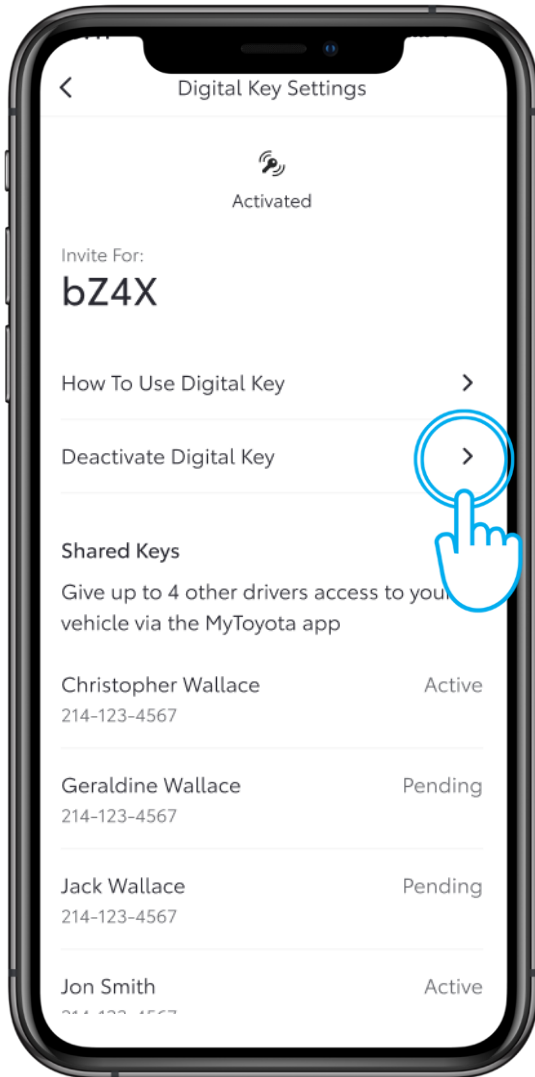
Digital Key Settings

Activated

Invite For:

bZ4X

How To Use Digital Key

Deactivate Digital Key

Shared Keys

Give up to 4 other drivers access to your vehicle via the MyToyota app

Christopher Wallace
214-123-4567
Active

Geraldine Wallace
214-123-4567
Pending

Jack Wallace
214-123-4567
Pending

Jon Smith
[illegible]
Active